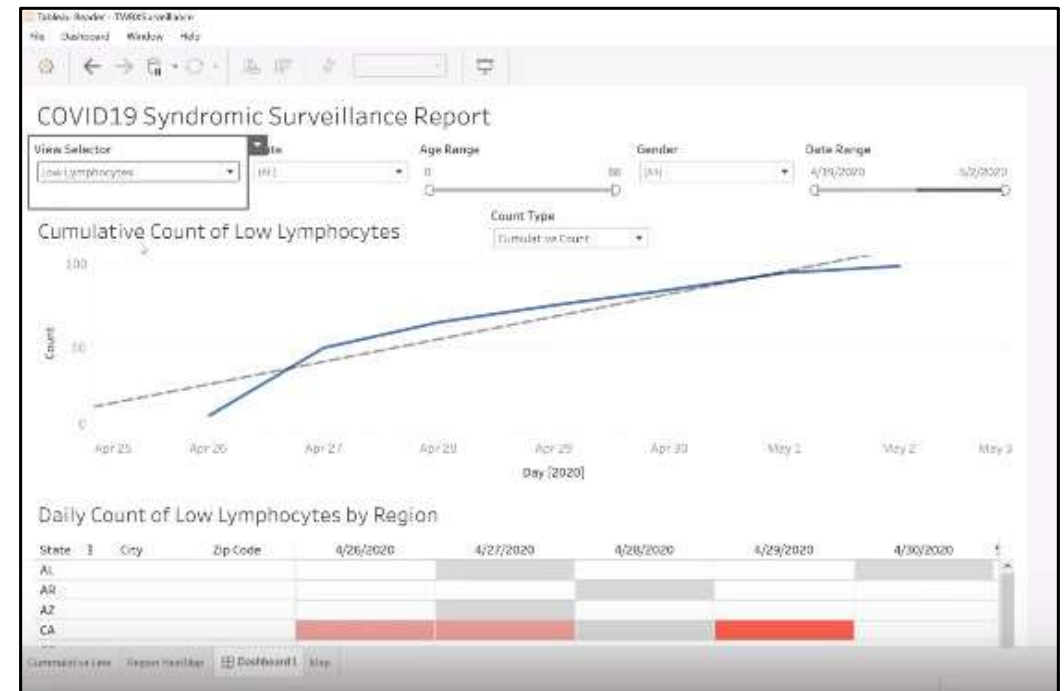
Tableau Reader - TWBSurveillance
File Dashboard Window Help

COVID19 Syndromic Surveillance Report

View Selector
Low Lymphocytes

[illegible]ate
(All)

Age Range
0 98

Gender
(All)

Date Range
4/19/2020 5/2/2020

Count Type
Cumulative Count

Cumulative Count of Low Lymphocytes

100
50
0
Count

Apr 25 Apr 26 Apr 27 Apr 28 Apr 29 Apr 30 May 1 May 2 May 3
Day [2020]

Daily Count of Low Lymphocytes by Region

| State | City | Zip Code | 4/26/2020 | 4/27/2020 | 4/28/2020 | 4/29/2020 | 4/30/2020 |
|---|---|---|---|---|---|---|---|
| AL | | | | | | | |
| AR | | | | | | | |
| AZ | | | | | | | |
| CA | | | | | | | |

Cumulative Line Region HeatMap Dashboard1 Map